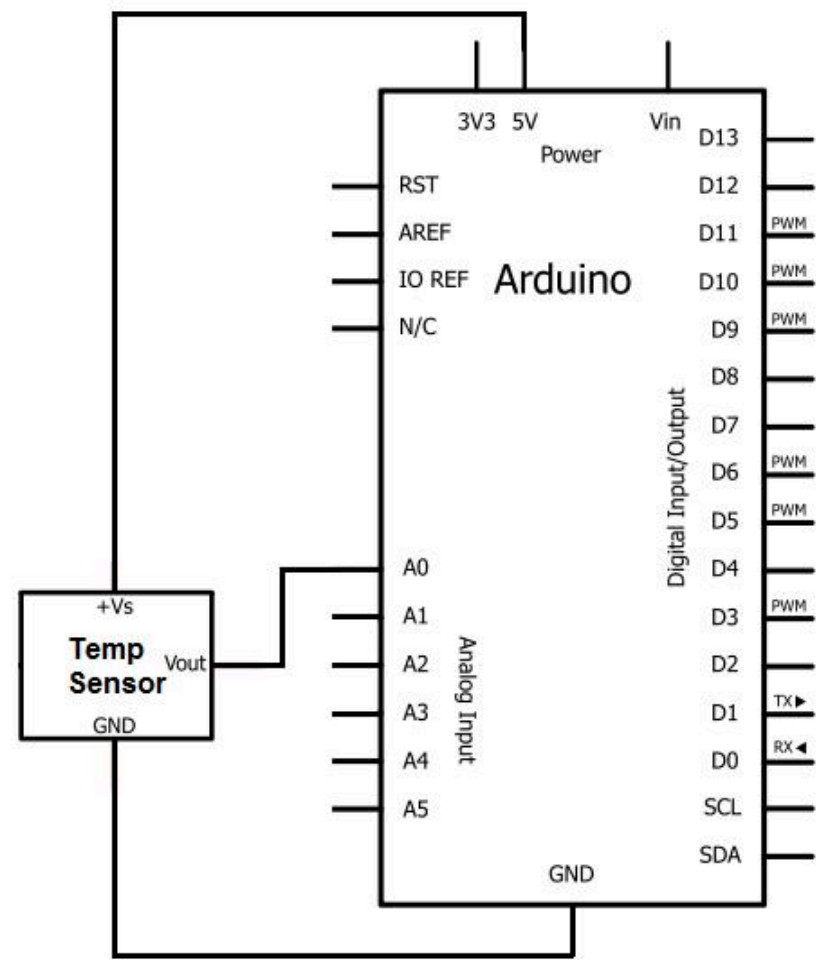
3V3 5V Vin
Power
RST
AREF
IO REF
N/C
Arduino
D13
D12
D11 PWM
D10 PWM
D9 PWM
D8
D7
D6 PWM
D5 PWM
D4
D3 PWM
D2
D1 TX▶
D0 RX◀
SCL
SDA
Digital Input/Output
A0
A1
A2
A3
A4
A5
Analog Input
GND
+Vs
Temp Sensor
Vout
GND